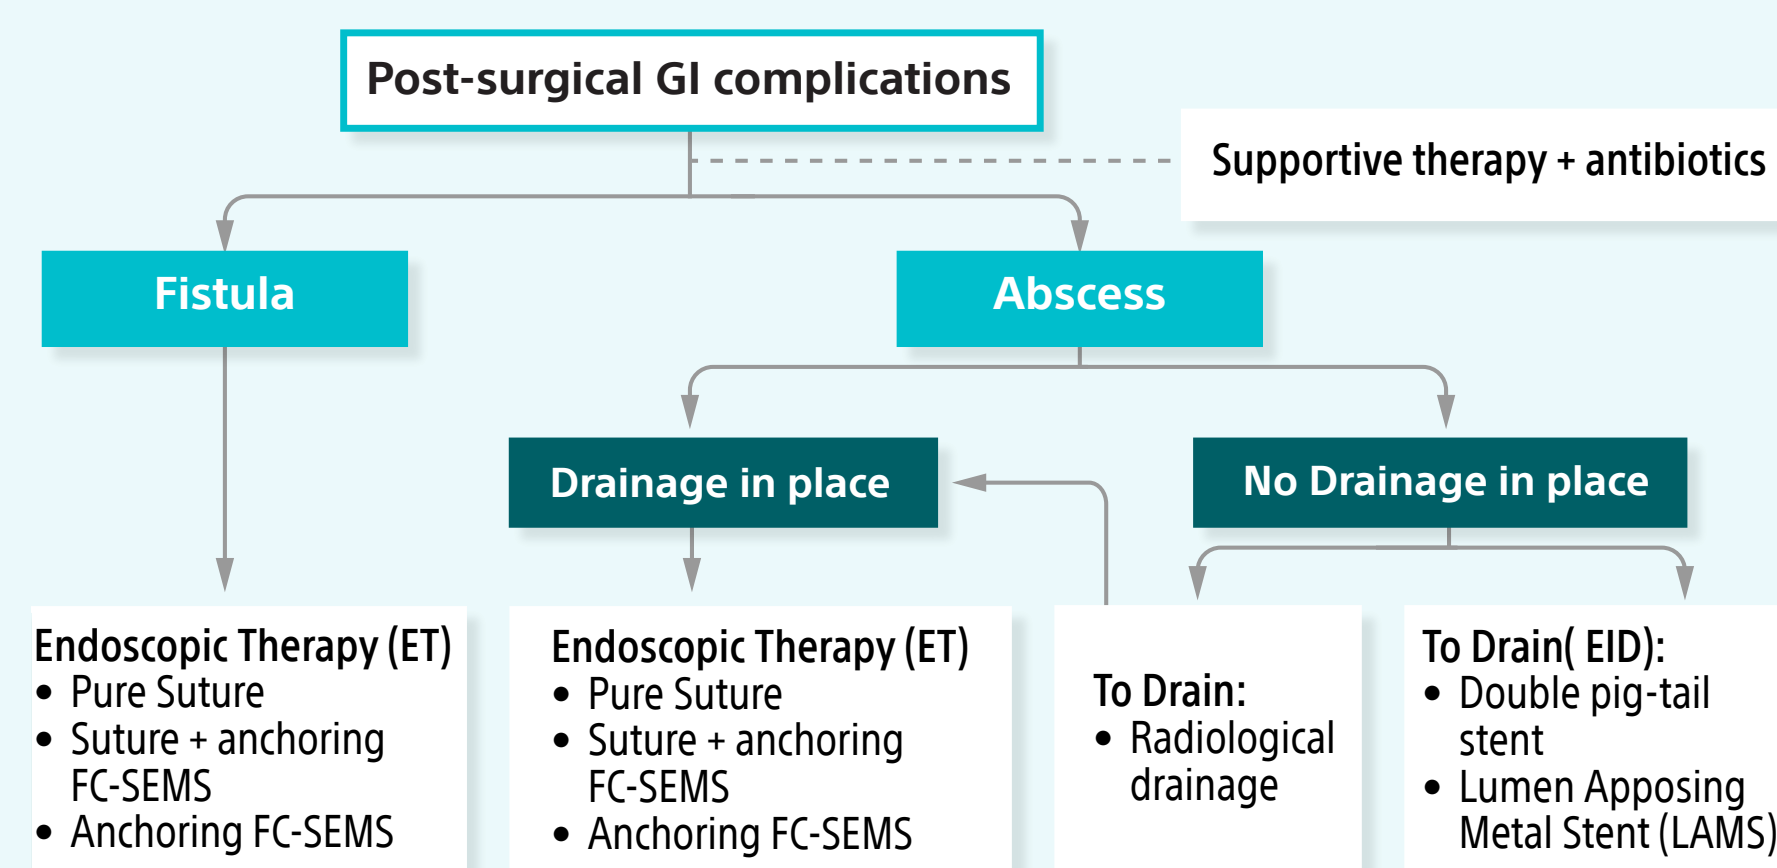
Post-surgical GI complications

Supportive therapy + antibiotics

Fistula

Abscess

Drainage in place

No Drainage in place

Endoscopic Therapy (ET)
• Pure Suture
• Suture + anchoring FC-SEMS
• Anchoring FC-SEMS

Endoscopic Therapy (ET)
• Pure Suture
• Suture + anchoring FC-SEMS
• Anchoring FC-SEMS

To Drain:
• Radiological drainage

To Drain( EID):
• Double pig-tail stent
• Lumen Apposing Metal Stent (LAMS)